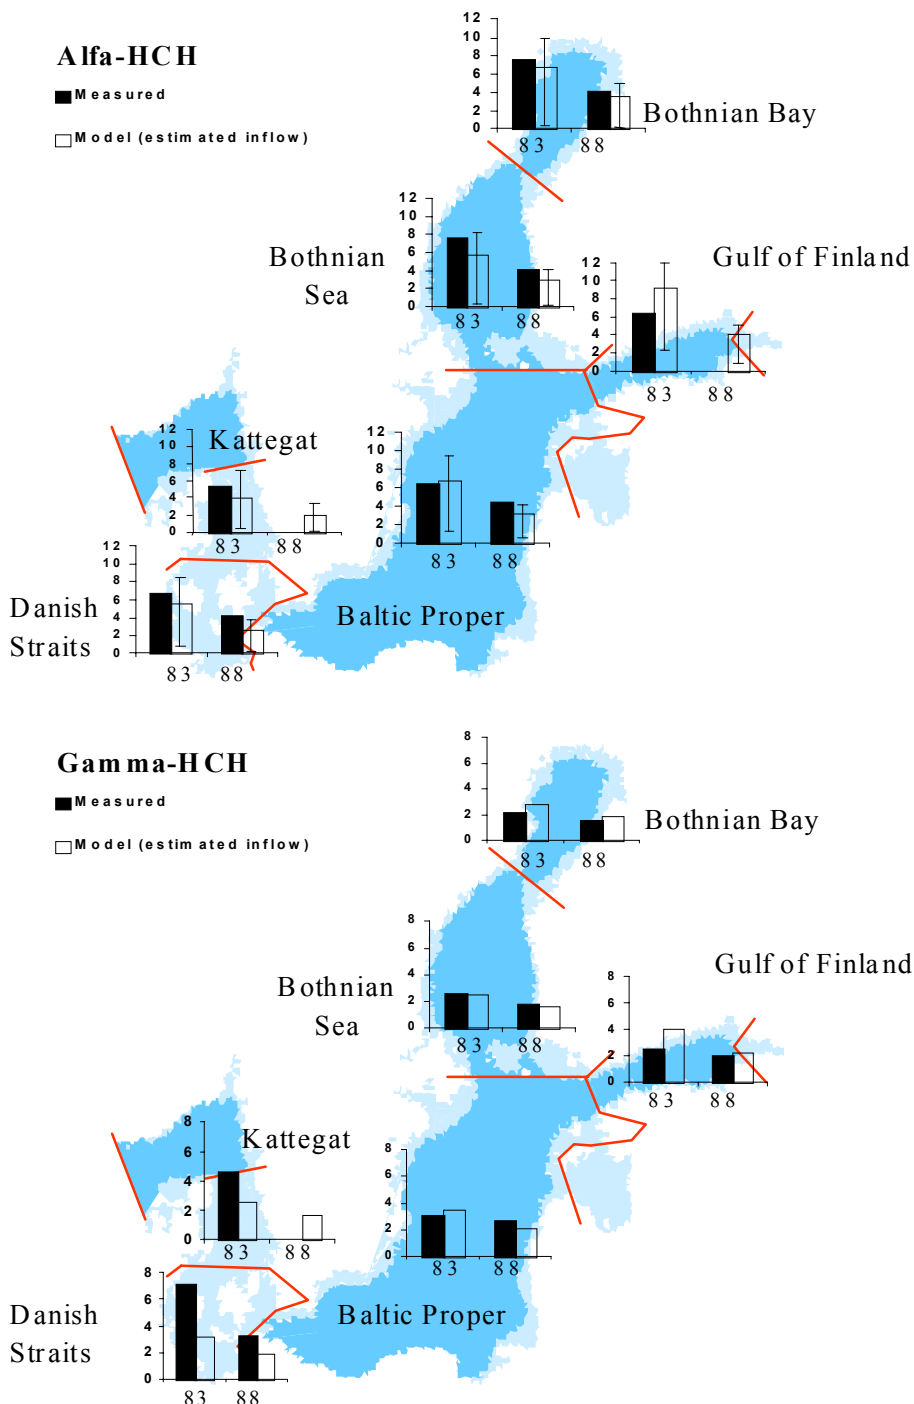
Alfa-HCH
Measured
Model (estimated inflow)

12
10
8
6
4
2
0
83 88
Bothnian Bay

12
10
8
6
4
2
0
83 88
Bothnian Sea

12
10
8
6
4
2
0
83 88
Gulf of Finland

12
10
8
6
4
2
0
83 88
Kattegat

12
10
8
6
4
2
0
83 88

12
10
8
6
4
2
0
83 88
Danish Straits

Baltic Proper

Gamma-HCH
Measured
Model (estimated inflow)

8
6
4
2
0
83 88
Bothnian Bay

8
6
4
2
0
83 88
Bothnian Sea

8
6
4
2
0
83 88
Gulf of Finland

8
6
4
2
0
83 88
Kattegat

8
6
4
2
0
83 88

8
6
4
2
0
83 88
Danish Straits

Baltic Proper